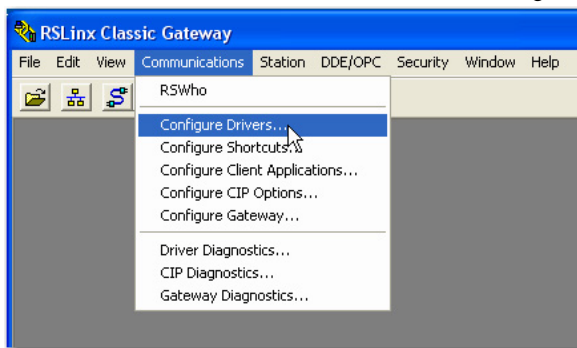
RSLinx Classic Gateway

File Edit View Communications Station DDE/OPC Security Window Help

RSWho

Configure Drivers...
Configure Shortcuts...
Configure Client Applications...
Configure CIP Options...
Configure Gateway...

Driver Diagnostics...
CIP Diagnostics...
Gateway Diagnostics...